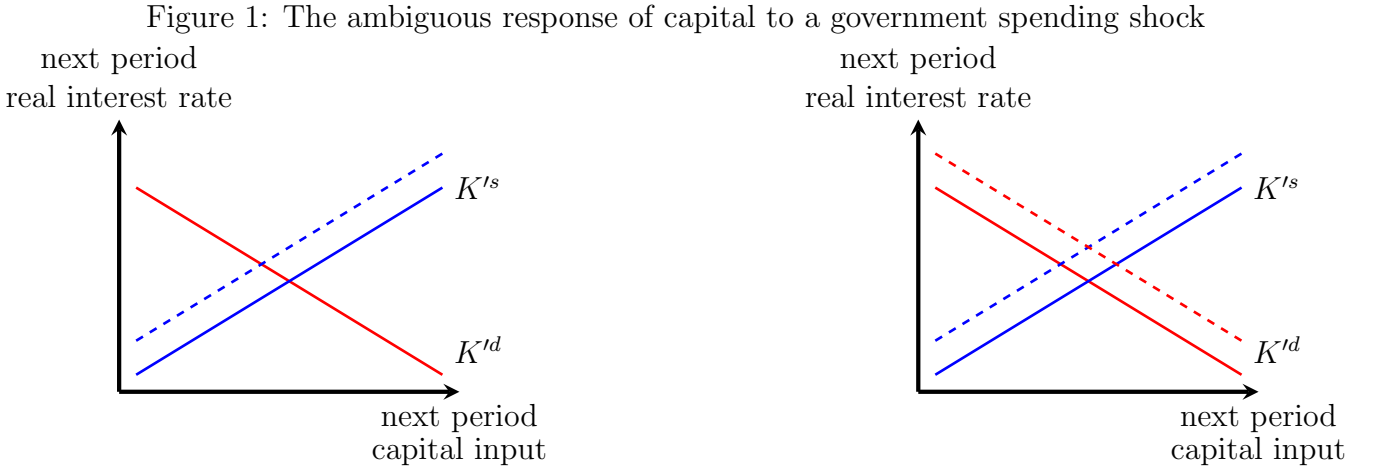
Figure 1: The ambiguous response of capital to a government spending shock

next period
real interest rate

$K'^s$

$K'^d$

next period
capital input

next period
real interest rate

$K'^s$

$K'^d$

next period
capital input